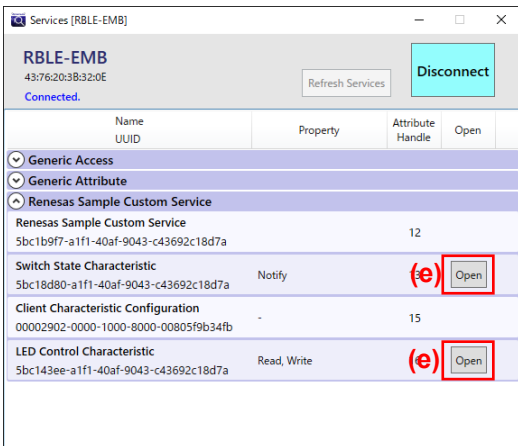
Services [RBLE-EMB]

RBLE-EMB
43:76:20:3B:32:0E
Connected.

Refresh Services

Disconnect

| Name UUID | Property | Attribute Handle | Open |
|---|---|---|---|
| Generic Access | | | |
| Generic Attribute | | | |
| Renesas Sample Custom Service | | | |
| Renesas Sample Custom Service 5bc1b9f7-a1f1-40af-9043-c43692c18d7a | | 12 | |
| Switch State Characteristic 5bc18d80-a1f1-40af-9043-c43692c18d7a | Notify | 1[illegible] (e) | Open |
| Client Characteristic Configuration 00002902-0000-1000-8000-00805f9b34fb | - | 15 | |
| LED Control Characteristic 5bc143ee-a1f1-40af-9043-c43692c18d7a | Read, Write | (e) | Open |